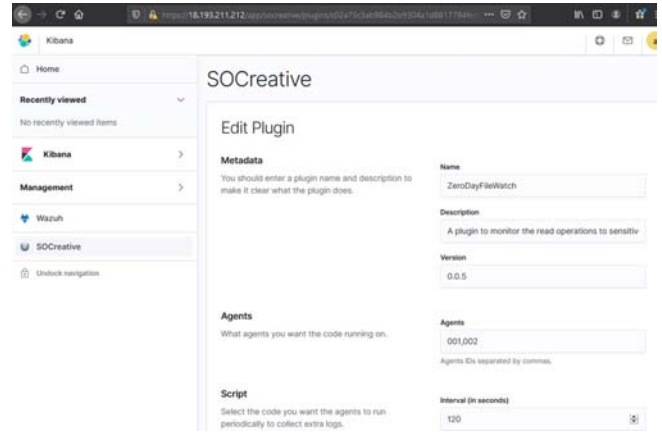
https://18.193.211.212/app/socreative/plugins/d2a75c3ab984b2b9304a1d8817784

Kibana

Home

Recently viewed

No recently viewed items

Kibana

Management

Wazuh

SOCreative

Undock navigation

SOCreative

Edit Plugin

Metadata

You should enter a plugin name and description to make it clear what the plugin does.

Name

ZeroDayFileWatch

Description

A plugin to monitor the read operations to sensitiv

Version

0.0.5

Agents

What agents you want the code running on.

Agents

001,002

Agents IDs separated by commas.

Script

Select the code you want the agents to run periodically to collect extra logs.

Interval (in seconds)

120